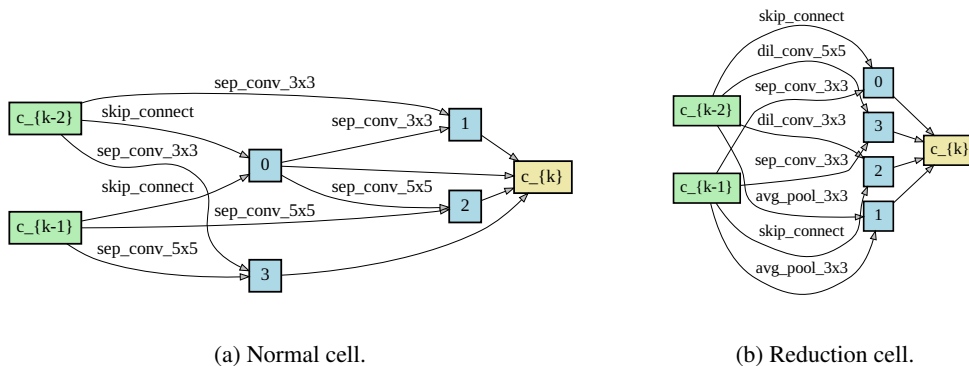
sep_conv_3x3

c_{k-2}

skip_connect

sep_conv_3x3

1

sep_conv_3x3

0

c_{k}

skip_connect

sep_conv_5x5

sep_conv_5x5

c_{k-1}

2

sep_conv_5x5

3

(a) Normal cell.

skip_connect

dil_conv_5x5

0

sep_conv_3x3

c_{k-2}

3

dil_conv_3x3

c_{k}

sep_conv_3x3

2

c_{k-1}

avg_pool_3x3

1

skip_connect

avg_pool_3x3

(b) Reduction cell.